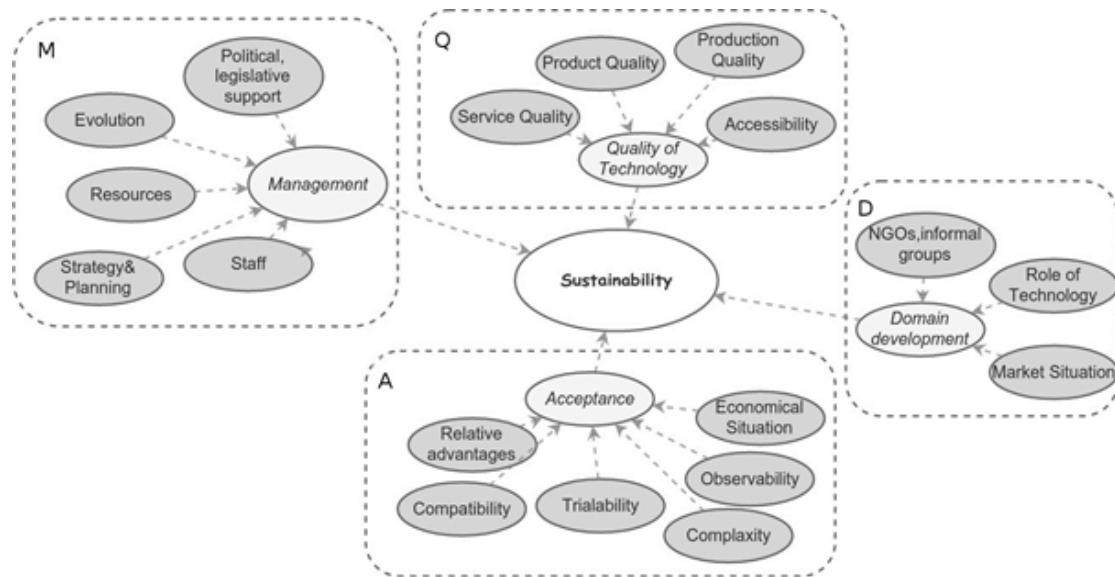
M

Political, legislative support

Evolution

Management

Resources

Strategy& Planning

Staff

Q

Product Quality

Production Quality

Service Quality

Accessibility

Quality of Technology

D

NGOs,informal groups

Role of Technology

Domain development

Market Situation

Sustainability

A

Acceptance

Economical Situation

Relative advantages

Observability

Compatibility

Trialability

Complaxity